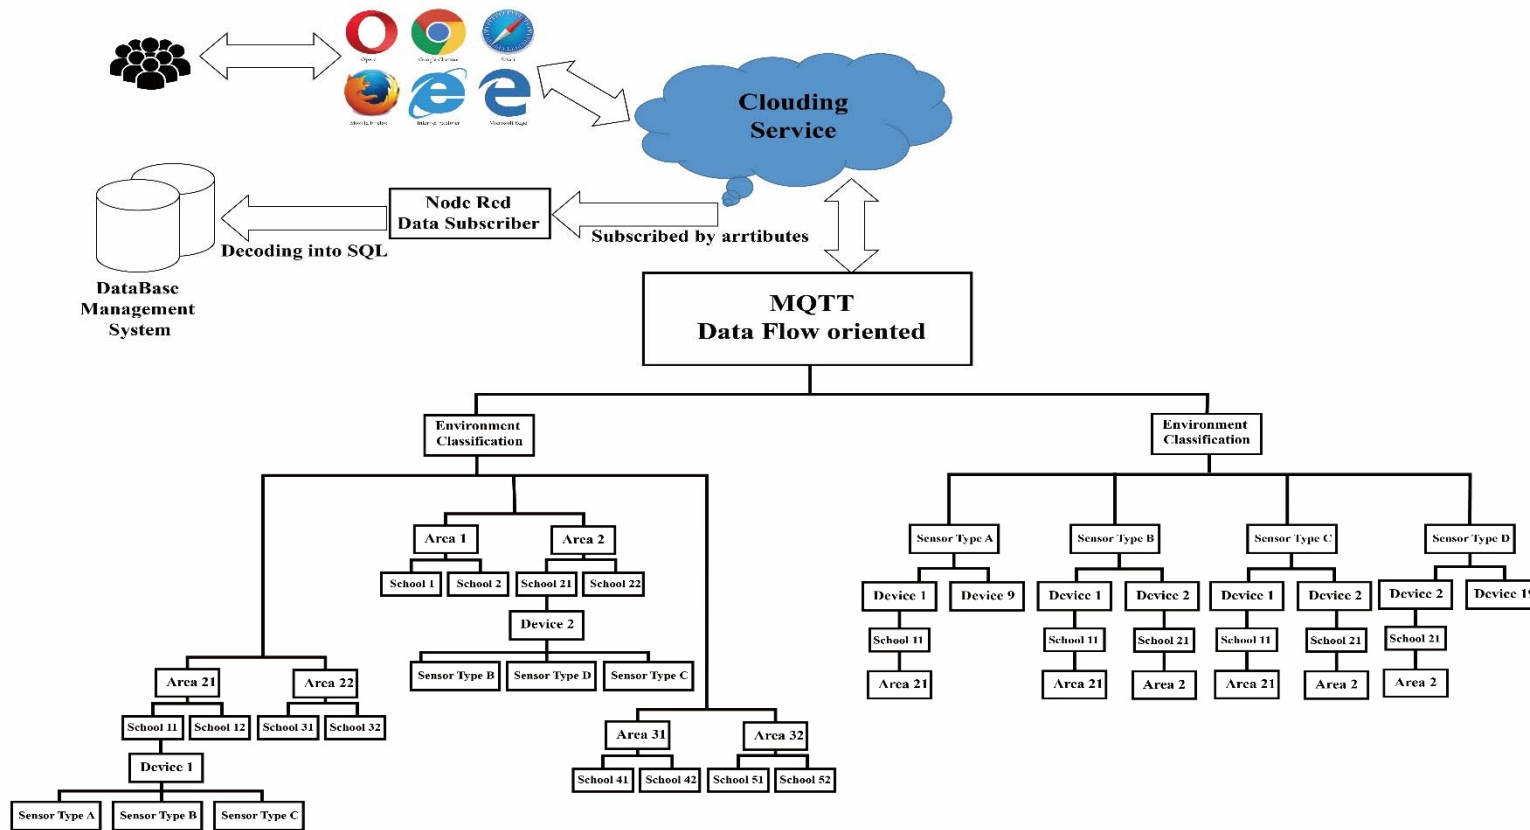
Clouding Service

Node Red
Data Subscriber

Subscribed by arrtibutes

Decoding into SQL

DataBase
Management
System

MQTT
Data Flow oriented

Environment
Classification

Area 1

Area 2

School 1

School 2

School 21

School 22

Device 2

Sensor Type B

Sensor Type D

Sensor Type C

Area 21

Area 22

School 11

School 12

School 31

School 32

Device 1

Sensor Type A

Sensor Type B

Sensor Type C

Area 31

Area 32

School 41

School 42

School 51

School 52

Environment
Classification

Sensor Type A

Sensor Type B

Sensor Type C

Sensor Type D

Device 1

Device 9

Device 1

Device 2

Device 1

Device 2

Device 2

Device 1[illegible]

School 11

School 11

School 21

School 11

School 21

School 21

Area 21

Area 21

Area 2

Area 21

Area 2

Area 2